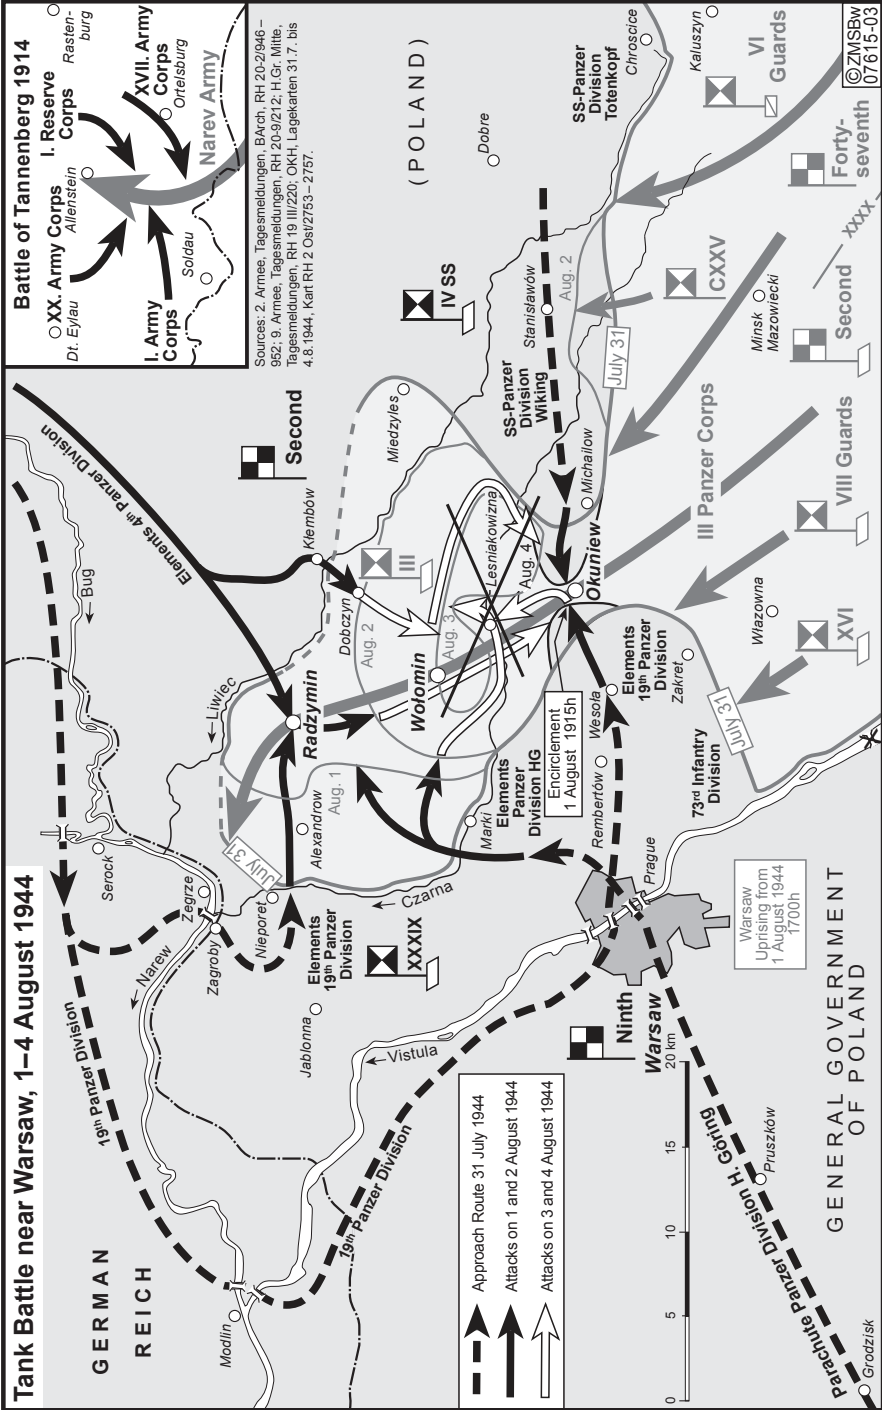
Tank Battle near Warsaw, 1–4 August 1944

GERMAN REICH

GENERAL GOVERNMENT OF POLAND

(POLAND)

Battle of Tannenberg 1914

XX. Army Corps

I. Army Corps

I. Reserve Corps

XVII. Army Corps

Narev Army

Dt. Eylau

Allenstein

Soldau

Ortelsburg

Rastenburg

Sources: 2. Armee, Tagesmeldungen, BArch, RH 20-2/946–952; 9. Armee, Tagesmeldungen, RH 20-9/212; H.Gr. Mitte, Tagesmeldungen, RH 19 III/220; OKH, Lagekarten 31.7. bis 4.8.1944, Kart RH 2 Ost/2753–2757.

©ZMSBw 07615-03

Elements 4th Panzer Division

19th Panzer Division

19th Panzer Division

Parachute Panzer Division H. Göring

Second

III

IV SS

XXXIX

Ninth

Warsaw

Second

XXXX

CXXV

Forty-seventh

VI Guards

III Panzer Corps

VIII Guards

XVI

SS-Panzer Division Totenkopf

SS-Panzer Division Wiking

Elements 19th Panzer Division

Elements 19th Panzer Division

Elements Panzer Division HG

Encirclement 1 August 1915h

73rd Infantry Division

Warsaw Uprising from 1 August 1944 1700h

July 31

July 31

July 31

Aug. 1

Aug. 2

Aug. 2

Aug. 3

Aug. 4

Bug

Liwiec

Narew

Vistula

Czarna

Serock

Zegrze

Zagroby

Nieporet

Jablonna

Modlin

Alexandrow

Radzymin

Klembów

Dobczyn

Wolomin

Miedzyles

Lesniakowizna

Okuniew

Michailow

Stanisławów

Dobre

Chroscice

Kaluszyn

Minsk Mazowiecki

Wiazowna

Zakret

Wesoła

Rembertów

Marki

Prague

Pruszków

Grodzisk

Approach Route 31 July 1944

Attacks on 1 and 2 August 1944

Attacks on 3 and 4 August 1944

0 5 10 15 20 km